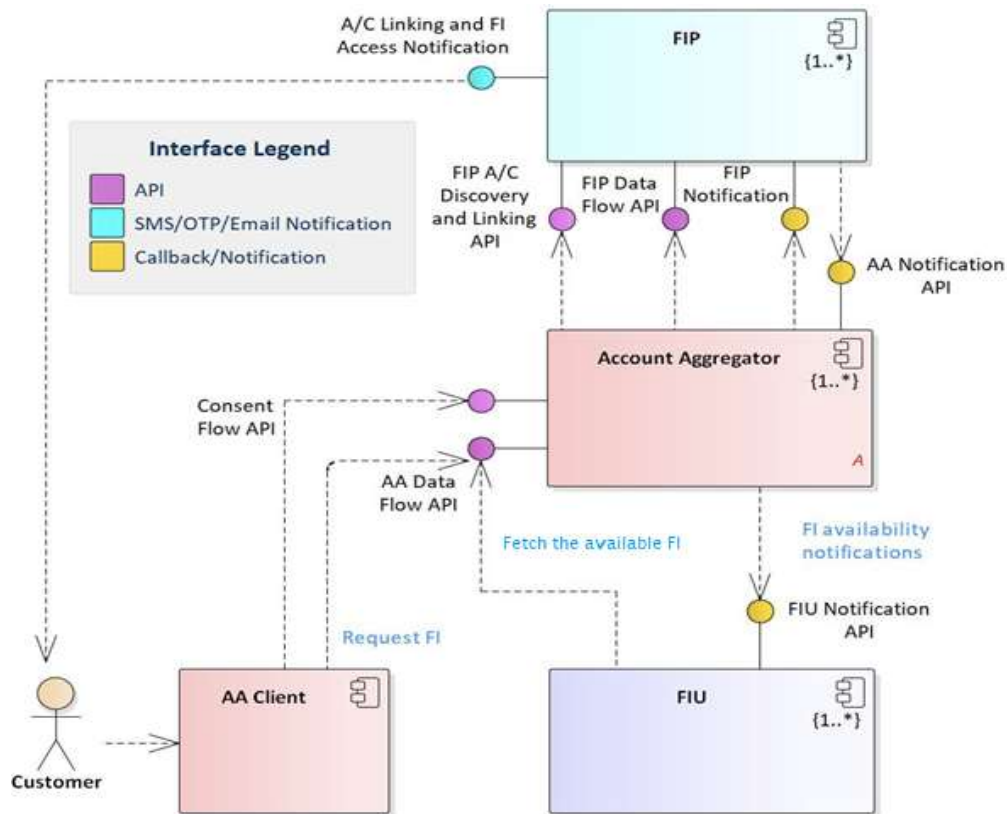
A/C Linking and FI Access Notification

FIP
{1..*}

Interface Legend
API
SMS/OTP/Email Notification
Callback/Notification

FIP A/C Discovery and Linking API

FIP Data Flow API

FIP Notification

AA Notification API

Account Aggregator
{1..*}
A

Consent Flow API

AA Data Flow API

Fetch the available FI

FI availability notifications

FIU Notification API

Request FI

AA Client

FIU
{1..*}

Customer